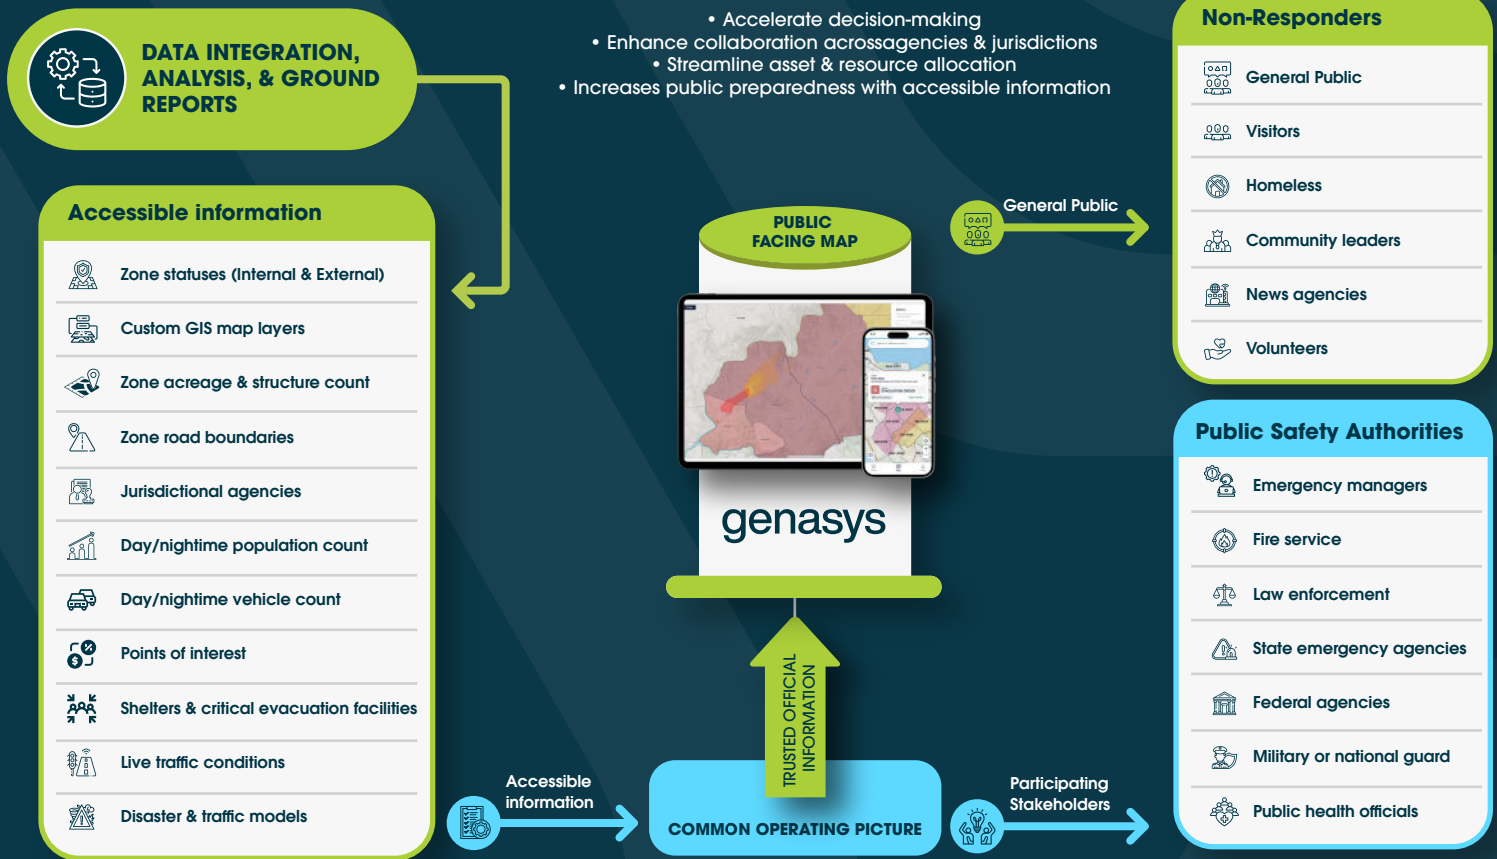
DATA INTEGRATION, ANALYSIS, & GROUND REPORTS

• Accelerate decision-making
• Enhance collaboration acrossagencies & jurisdictions
• Streamline asset & resource allocation
• Increases public preparedness with accessible information

Non-Responders

General Public

Visitors

Homeless

Community leaders

News agencies

Volunteers

Accessible information

Zone statuses (Internal & External)

Custom GIS map layers

Zone acreage & structure count

Zone road boundaries

Jurisdictional agencies

Day/nightime population count

Day/nightime vehicle count

Points of interest

Shelters & critical evacuation facilities

Live traffic conditions

Disaster & traffic models

PUBLIC FACING MAP

General Public

genasys

TRUSTED OFFICIAL INFORMATION

Public Safety Authorities

Emergency managers

Fire service

Law enforcement

State emergency agencies

Federal agencies

Military or national guard

Public health officials

Accessible information

COMMON OPERATING PICTURE

Participating Stakeholders